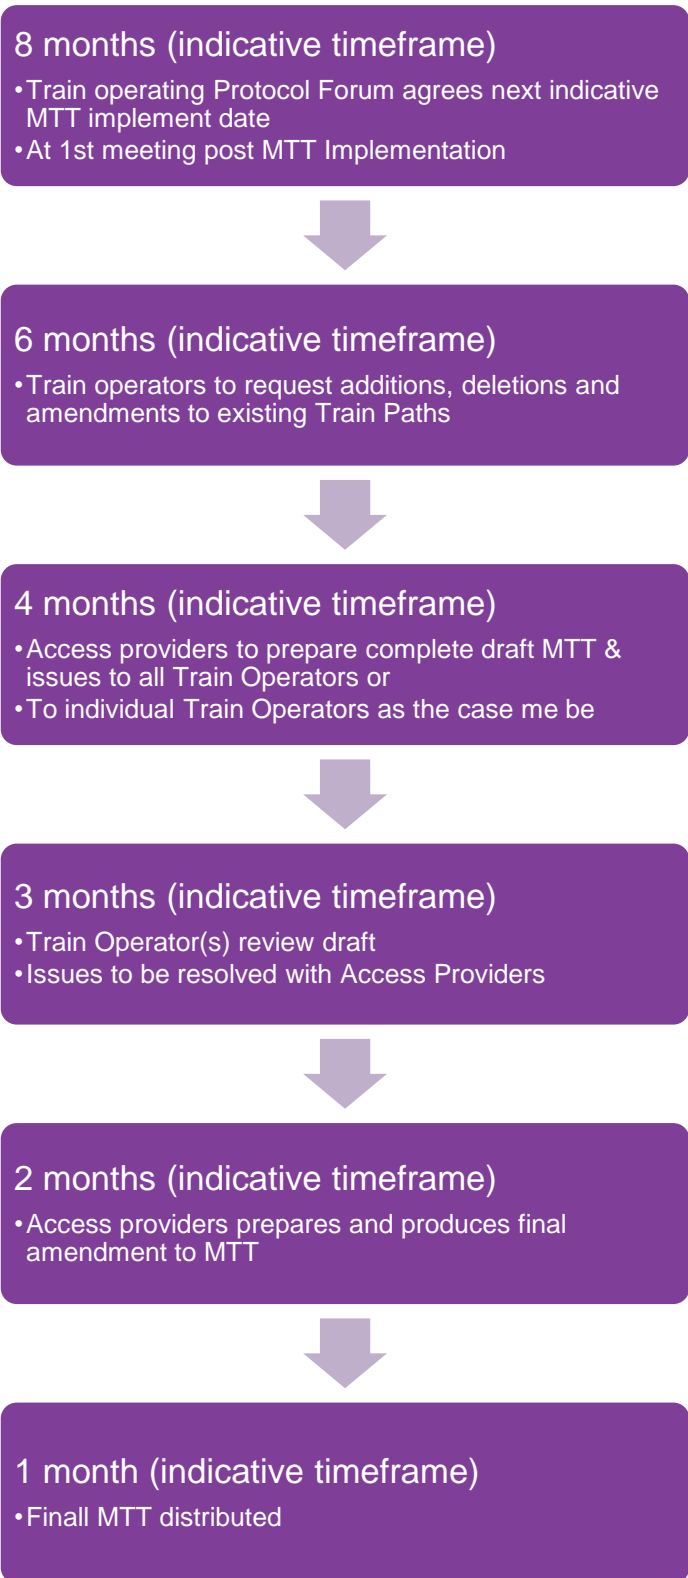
8 months (indicative timeframe)

•Train operating Protocol Forum agrees next indicative MTT implement date
•At 1st meeting post MTT Implementation

6 months (indicative timeframe)

•Train operators to request additions, deletions and amendments to existing Train Paths

4 months (indicative timeframe)

•Access providers to prepare complete draft MTT & issues to all Train Operators or
•To individual Train Operators as the case me be

3 months (indicative timeframe)

•Train Operator(s) review draft
•Issues to be resolved with Access Providers

2 months (indicative timeframe)

•Access providers prepares and produces final amendment to MTT

1 month (indicative timeframe)

•Finall MTT distributed